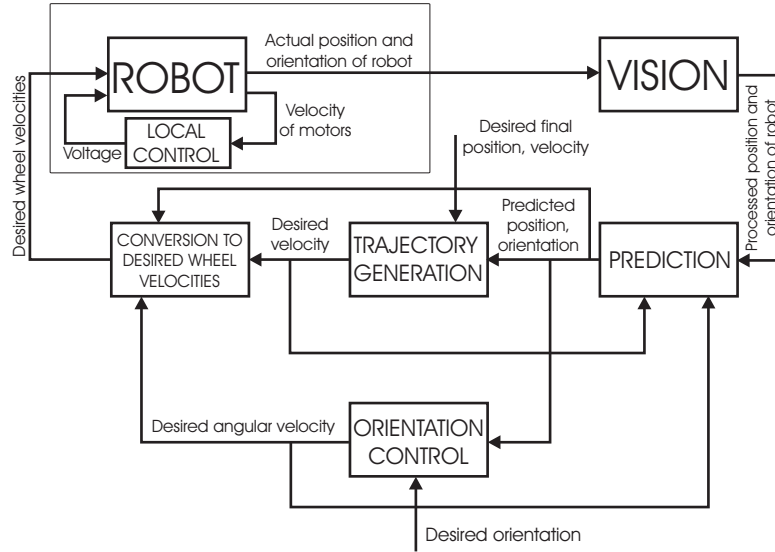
ROBOT

Actual position and orientation of robot

VISION

Velocity of motors

LOCAL CONTROL

Voltage

Desired wheel velocities

Processed position and orientation of robot

Desired final position, velocity

CONVERSION TO DESIRED WHEEL VELOCITIES

Desired velocity

TRAJECTORY GENERATION

Predicted position, orientation

PREDICTION

Desired angular velocity

ORIENTATION CONTROL

Desired orientation